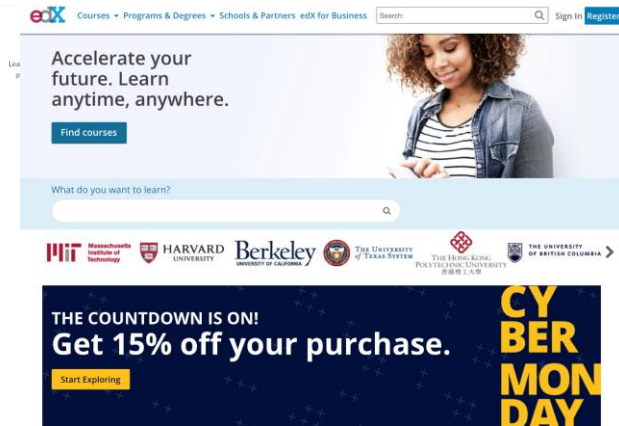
edX Courses ▾ Programs & Degrees ▾ Schools & Partners edX for Business Search: Sign In Register

Lea
p

Accelerate your future. Learn anytime, anywhere.

Find courses

What do you want to learn?

Massachusetts Institute of Technology HARVARD UNIVERSITY Berkeley UNIVERSITY OF CALIFORNIA THE UNIVERSITY of TEXAS SYSTEM THE HONG KONG POLYTECHNIC UNIVERSITY 香港理工大學 THE UNIVERSITY OF BRITISH COLUMBIA

THE COUNTDOWN IS ON!
Get 15% off your purchase.

Start Exploring

CY BER MON DAY